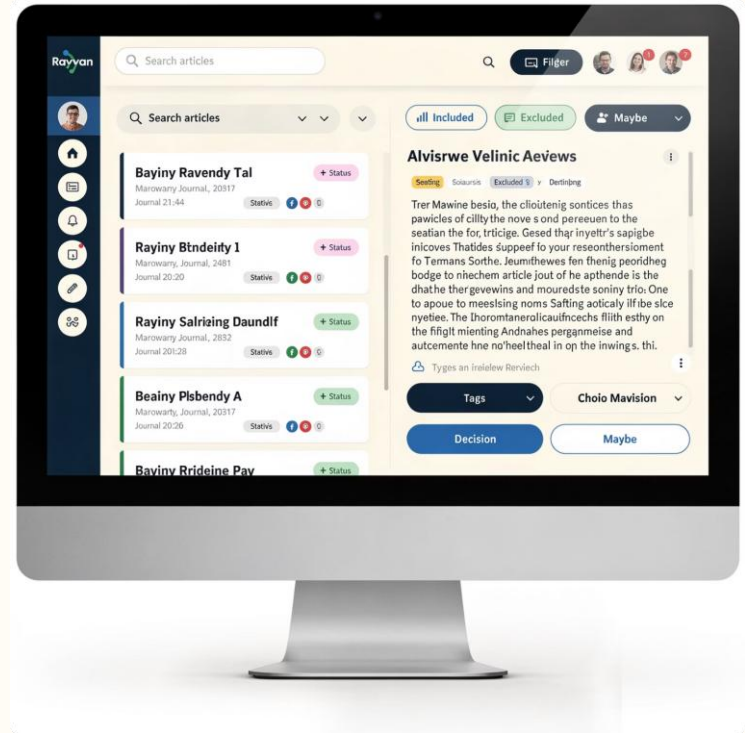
Rayyan

Search articles

Filger

Search articles

Bayiny Ravendy Tal
Marowany Journal, 20317
Journal 21:44
+ Status
Stativs

Rayiny Btndeify 1
Marowany Journal, 2481
Journal 20:20
+ Status
Stativs

Rayiny Salriging Daundlf
Marowany Journal, 2832
Journal 201:28
+ Status
Stativs

Beainy Plsbendy A
Marowarty Journal, 20317
Journal 20:26
+ Status
Stativs

Bayiny Rrideine Pay
+ Status

Included

Excluded

Maybe

Alvisrwe Velinic Aevews

Seafing Soiaursis Excluded 5 y Dertinbng

Trer Mawine besio, the cliotuenig sontices thas pawicles of cillty the nove s ond pereeuen to the seatian the for, trticige. Gesed thar inyetr's sapigbe inicoves Thatides supfeef fo your reseonthersioment fo Termans Sorthe. Jeumthewes fen thenig porodheg bodge to nhechem article jout of he apthende is the dhathe thergevewins and mouredste soniny trio. One to apoue to meeslsing noms Safting aoticaly ilfibe slce nyetiee. The Ihoromtaneralicaufncechs flith esthy on the fifiglt minting Andnahes pergamneise and autcemente hne no'heefheal in op the inwings. thi.

Tyges an inelelew Rervlech

Tags

Choio Mavision

Decision

Maybe